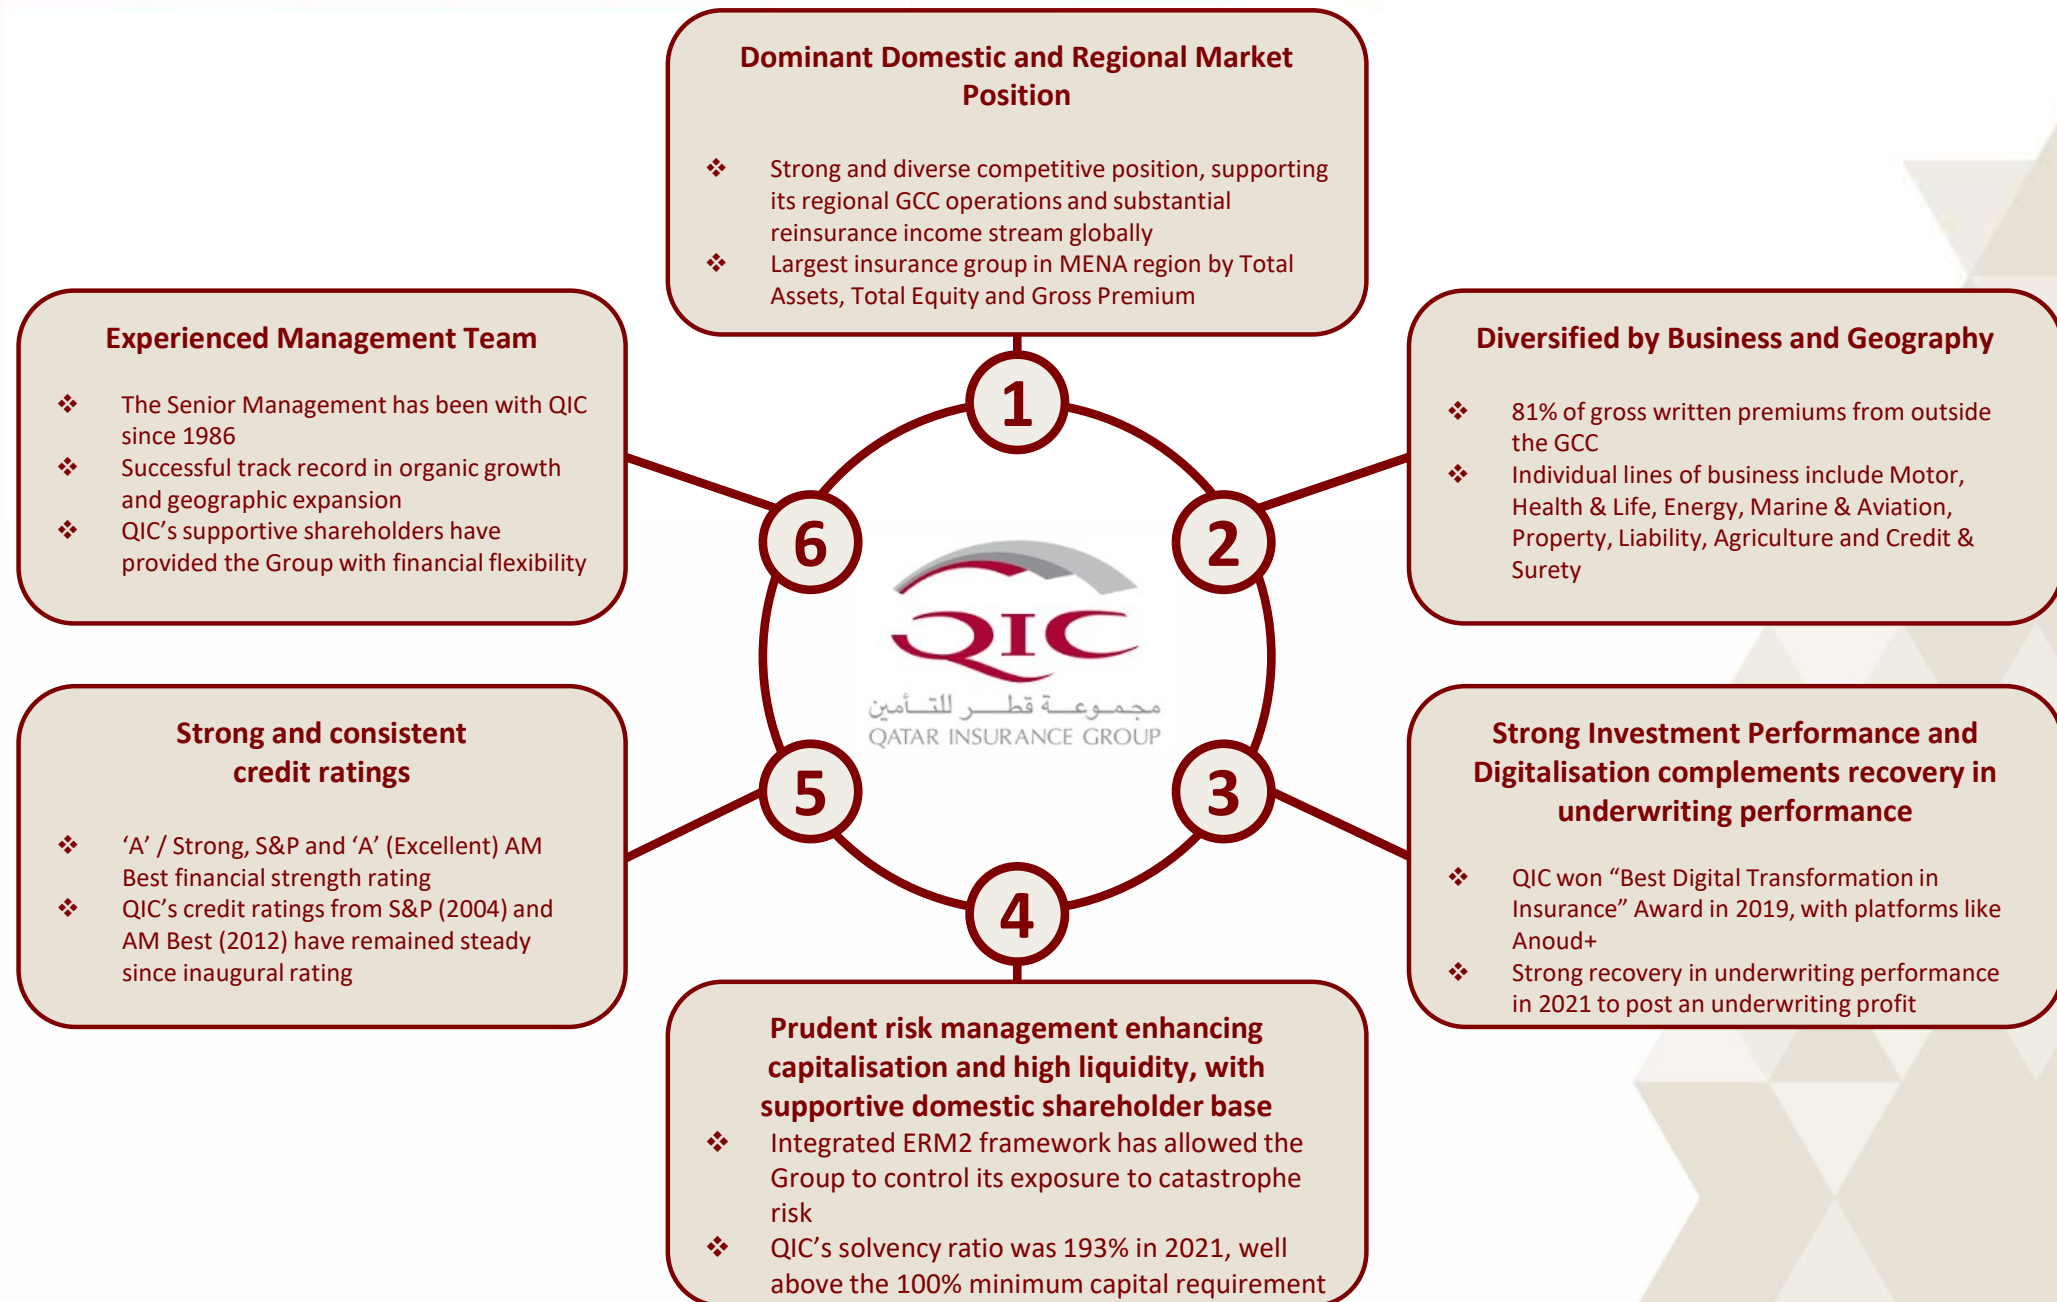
Dominant Domestic and Regional Market Position

❖ Strong and diverse competitive position, supporting its regional GCC operations and substantial reinsurance income stream globally
❖ Largest insurance group in MENA region by Total Assets, Total Equity and Gross Premium

Experienced Management Team

❖ The Senior Management has been with QIC since 1986
❖ Successful track record in organic growth and geographic expansion
❖ QIC's supportive shareholders have provided the Group with financial flexibility

Diversified by Business and Geography

❖ 81% of gross written premiums from outside the GCC
❖ Individual lines of business include Motor, Health & Life, Energy, Marine & Aviation, Property, Liability, Agriculture and Credit & Surety

1

6

2

QIC

مجموعة قطر للتأمين
QATAR INSURANCE GROUP

5

3

4

Strong and consistent credit ratings

❖ 'A' / Strong, S&P and 'A' (Excellent) AM Best financial strength rating
❖ QIC's credit ratings from S&P (2004) and AM Best (2012) have remained steady since inaugural rating

Strong Investment Performance and Digitalisation complements recovery in underwriting performance

❖ QIC won "Best Digital Transformation in Insurance" Award in 2019, with platforms like Anoud+
❖ Strong recovery in underwriting performance in 2021 to post an underwriting profit

Prudent risk management enhancing capitalisation and high liquidity, with supportive domestic shareholder base

❖ Integrated ERM2 framework has allowed the Group to control its exposure to catastrophe risk
❖ QIC's solvency ratio was 193% in 2021, well above the 100% minimum capital requirement